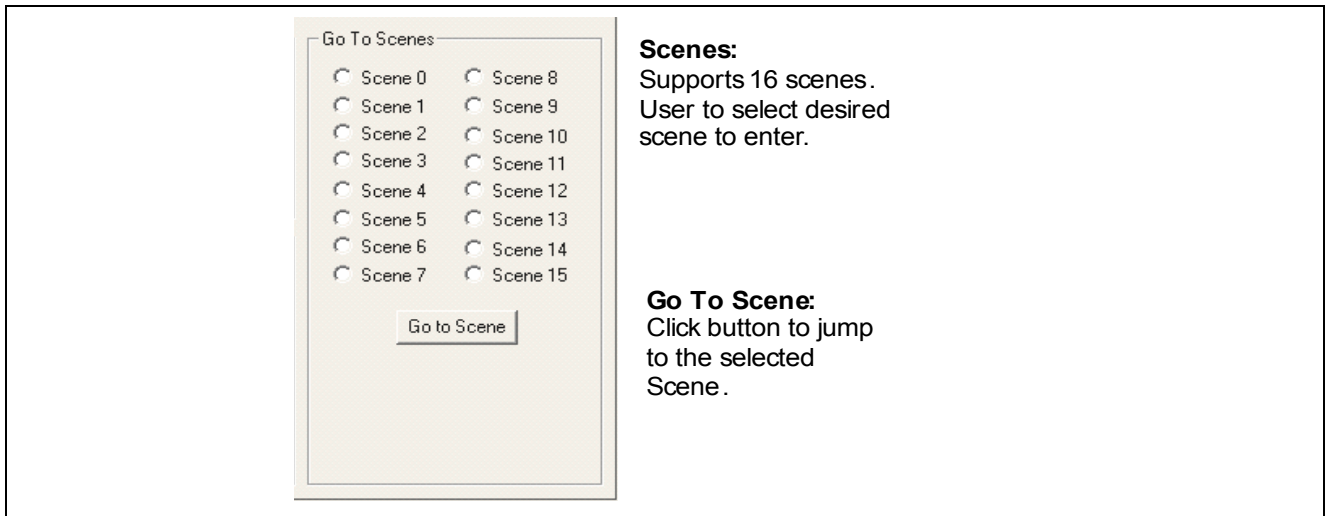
Go To Scenes

Scene 0
Scene 1
Scene 2
Scene 3
Scene 4
Scene 5
Scene 6
Scene 7

Scene 8
Scene 9
Scene 10
Scene 11
Scene 12
Scene 13
Scene 14
Scene 15

Go to Scene

**Scenes:**
Supports 16 scenes. User to select desired scene to enter.

**Go To Scene:**
Click button to jump to the selected Scene.